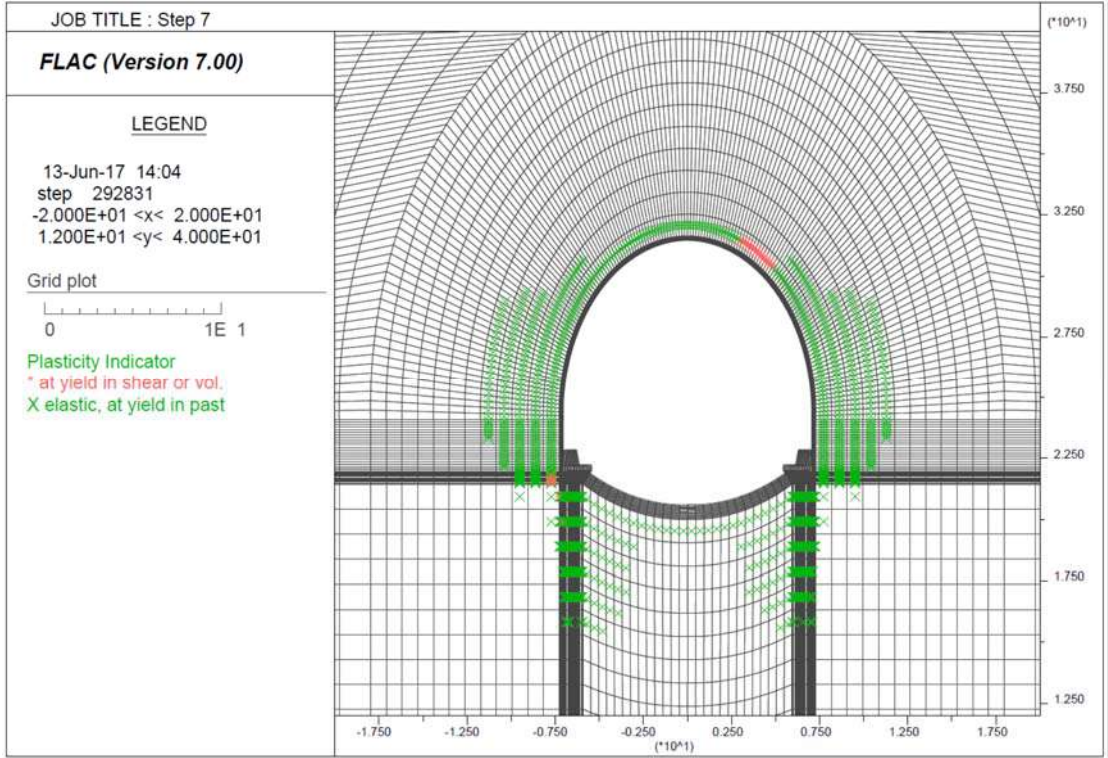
JOB TITLE : Step 7

FLAC (Version 7.00)

LEGEND

13-Jun-17 14:04
step 292831
-2.000E+01 <x< 2.000E+01
1.200E+01 <y< 4.000E+01

Grid plot

0 1E 1

Plasticity Indicator
* at yield in shear or vol.
X elastic, at yield in past

(*10^1)

3.750

3.250

2.750

2.250

1.750

1.250

-1.750 -1.250 -0.750 -0.250 0.250 0.750 1.250 1.750
(*10^1)